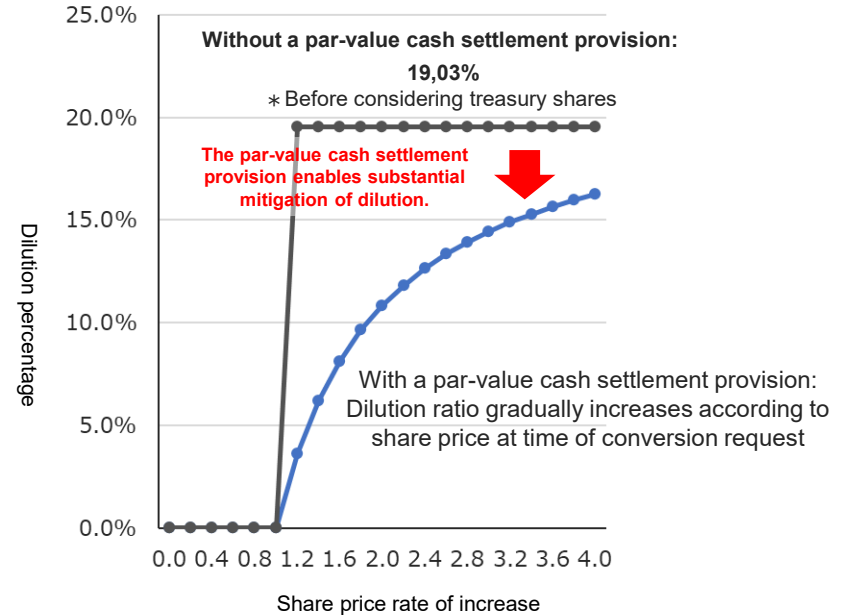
25.0%
20.0%
15.0%
10.0%
5.0%
0.0%

Dilution percentage

Without a par-value cash settlement provision:
19,03%
＊Before considering treasury shares

The par-value cash settlement provision enables substantial mitigation of dilution.

With a par-value cash settlement provision:
Dilution ratio gradually increases according to share price at time of conversion request

0.0 0.4 0.8 1.2 1.6 2.0 2.4 2.8 3.2 3.6 4.0

Share price rate of increase